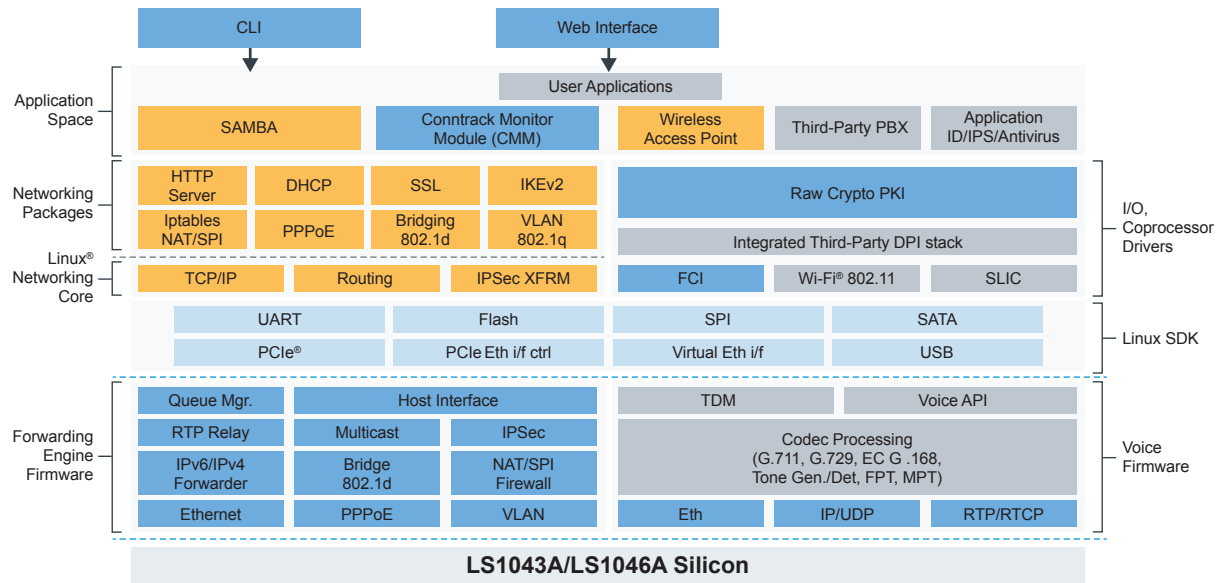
CLI

Web Interface

Application Space

User Applications

SAMBA

Conntrack Monitor Module (CMM)

Wireless Access Point

Third-Party PBX

Application ID/IPS/Antivirus

Networking Packages

HTTP Server

DHCP

SSL

IKEv2

Iptables NAT/SPI

PPPoE

Bridging 802.1d

VLAN 802.1q

Raw Crypto PKI

Integrated Third-Party DPI stack

I/O, Coprocessor Drivers

Linux® Networking Core

TCP/IP

Routing

IPSec XFRM

FCI

Wi-Fi® 802.11

SLIC

UART

Flash

SPI

SATA

Linux SDK

PCIe®

PCIe Eth i/f ctrl

Virtual Eth i/f

USB

Forwarding Engine Firmware

Queue Mgr.

Host Interface

TDM

Voice API

RTP Relay

Multicast

IPSec

Codec Processing (G.711, G.729, EC G .168, Tone Gen./Det, FPT, MPT)

Voice Firmware

IPv6/IPv4 Forwarder

Bridge 802.1d

NAT/SPI Firewall

Ethernet

PPPoE

VLAN

Eth

IP/UDP

RTP/RTCP

LS1043A/LS1046A Silicon